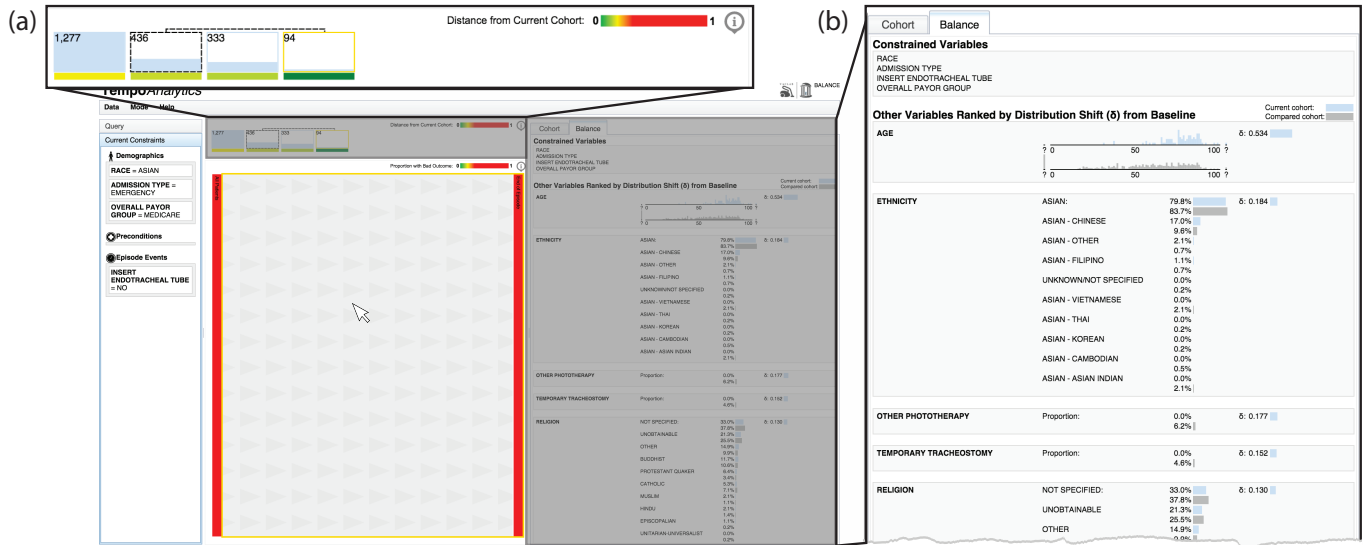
(a)

Distance from Current Cohort: 0 1

1,277 436 333 94

(b)

Cohort Balance

Constrained Variables

RACE
ADMISSION TYPE
INSERT ENDOTRACHEAL TUBE
OVERALL PAYOR GROUP

Other Variables Ranked by Distribution Shift (δ) from Baseline

Current cohort:
Compared cohort:

AGE
δ: 0.534
? 0 50 100 ?
? 0 50 100 ?

ETHNICITY
ASIAN: 79.8% 83.7% δ: 0.184
ASIAN - CHINESE 17.0% 9.6%
ASIAN - OTHER 2.1% 0.7%
ASIAN - FILIPINO 1.1% 0.7%
UNKNOWN/NOT SPECIFIED 0.0% 0.2%
ASIAN - VIETNAMESE 0.0% 2.1%
ASIAN - THAI 0.0% 0.2%
ASIAN - KOREAN 0.0% 0.2%
ASIAN - CAMBODIAN 0.0% 0.5%
ASIAN - ASIAN INDIAN 0.0% 2.1%

OTHER PHOTOTHERAPY
Proportion: 0.0% 6.2% δ: 0.177

TEMPORARY TRACHEOSTOMY
Proportion: 0.0% 4.6% δ: 0.152

RELIGION
NOT SPECIFIED: 33.0% 37.8% δ: 0.130
UNOBTAINABLE 21.3% 25.5%
OTHER 14.9%

TempoAnalytics
Data Mode Help
BALANCE

Query
Current Constraints
Demographics
RACE = ASIAN
ADMISSION TYPE = EMERGENCY
OVERALL PAYOR GROUP = MEDICARE
Preconditions
Episode Events
INSERT ENDOTRACHEAL TUBE = NO

Proportion with Bad Outcome: 0 1